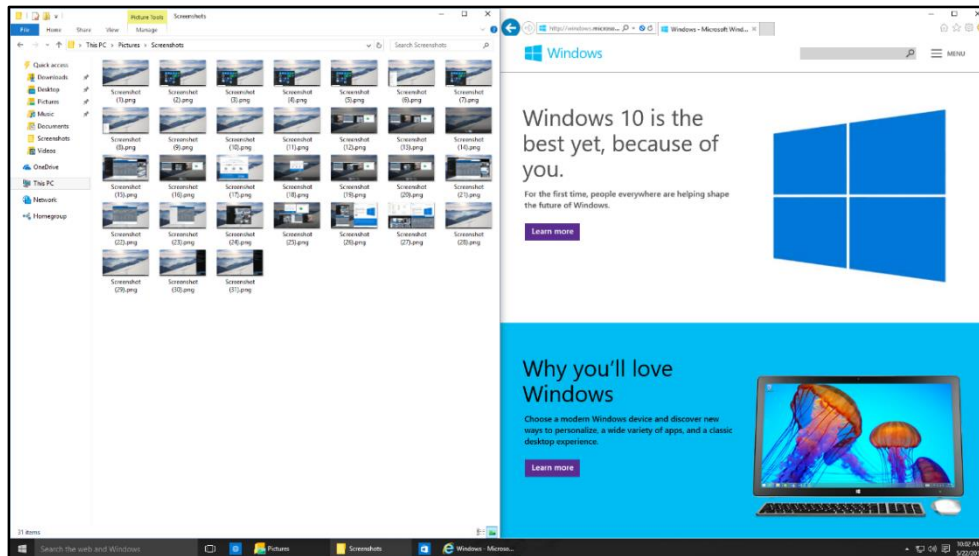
Picture Tools Screenshots

File Home Share View Manage

This PC > Pictures > Screenshots

Search Screenshots

Quick access
Downloads
Desktop
Pictures
Music
Documents
Screenshots
Videos
OneDrive
This PC
Network
Homegroup

Screenshot (1).png
Screenshot (2).png
Screenshot (3).png
Screenshot (4).png
Screenshot (5).png
Screenshot (6).png
Screenshot (7).png
Screenshot (8).png
Screenshot (9).png
Screenshot (10).png
Screenshot (11).png
Screenshot (12).png
Screenshot (13).png
Screenshot (14).png
Screenshot (15).png
Screenshot (16).png
Screenshot (17).png
Screenshot (18).png
Screenshot (19).png
Screenshot (20).png
Screenshot (21).png
Screenshot (22).png
Screenshot (23).png
Screenshot (24).png
Screenshot (25).png
Screenshot (26).png
Screenshot (27).png
Screenshot (28).png
Screenshot (29).png
Screenshot (30).png
Screenshot (31).png

31 items

http://windows.microso...

Windows - Microsoft Wind...

Windows

MENU

Windows 10 is the best yet, because of you.

For the first time, people everywhere are helping shape the future of Windows.

Learn more

Why you'll love Windows

Choose a modern Windows device and discover new ways to personalize, a wide variety of apps, and a classic desktop experience.

Learn more

Search the web and Windows

Pictures

Screenshots

Windows - Micros...

10:02 AM
5/22/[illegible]